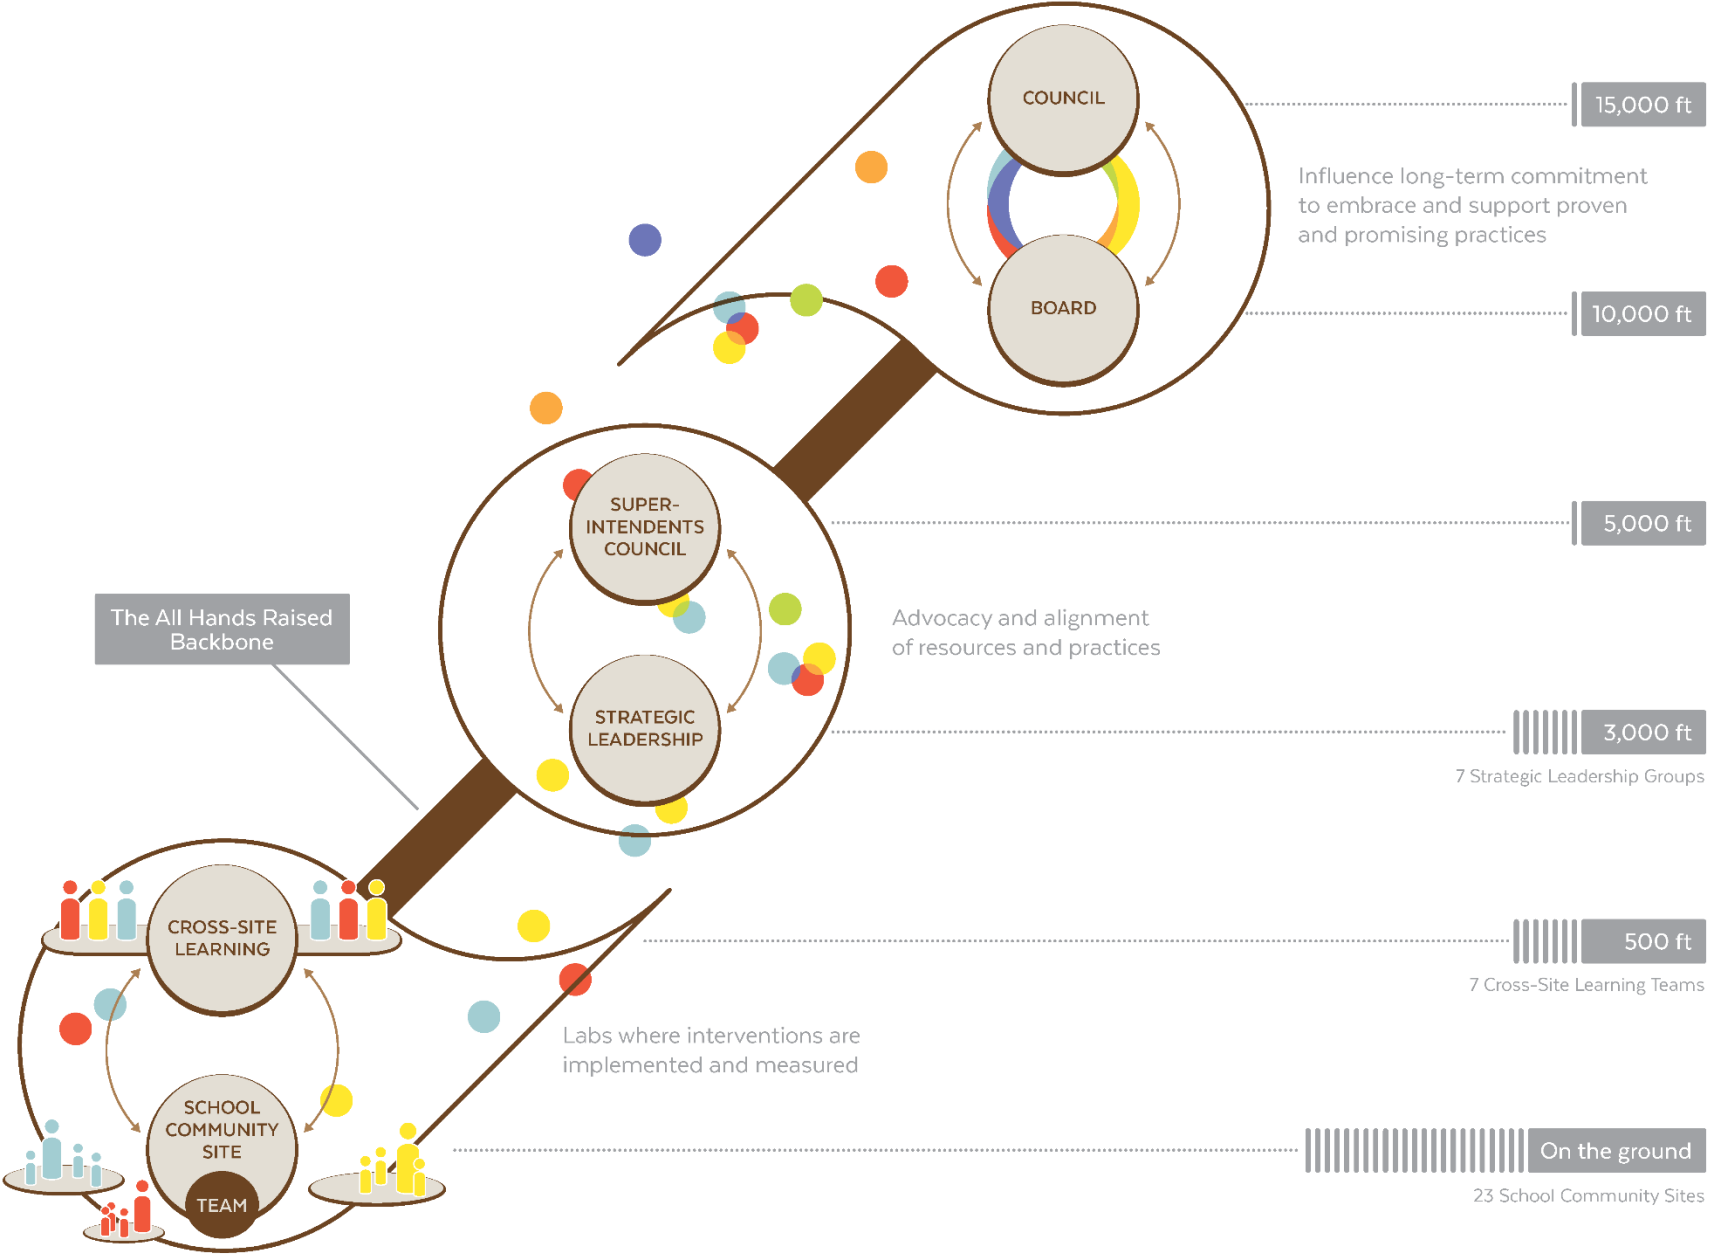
COUNCIL

BOARD

15,000 ft

Influence long-term commitment to embrace and support proven and promising practices

10,000 ft

5,000 ft

SUPER-INTENDENTS COUNCIL

STRATEGIC LEADERSHIP

Advocacy and alignment of resources and practices

3,000 ft

7 Strategic Leadership Groups

The All Hands Raised Backbone

CROSS-SITE LEARNING

SCHOOL COMMUNITY SITE

TEAM

500 ft

7 Cross-Site Learning Teams

Labs where interventions are implemented and measured

On the ground

23 School Community Sites